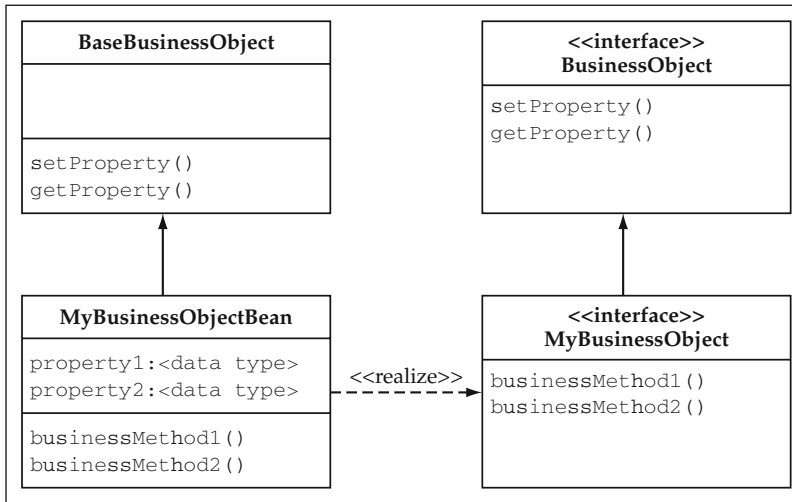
BaseBusinessObject

setProperty()
getProperty()

<<interface>>
BusinessObject

setProperty()
getProperty()

MyBusinessObjectBean

property1:<data type>
property2:<data type>

businessMethod1()
businessMethod2()

<<realize>>

<<interface>>
MyBusinessObject

businessMethod1()
businessMethod2()